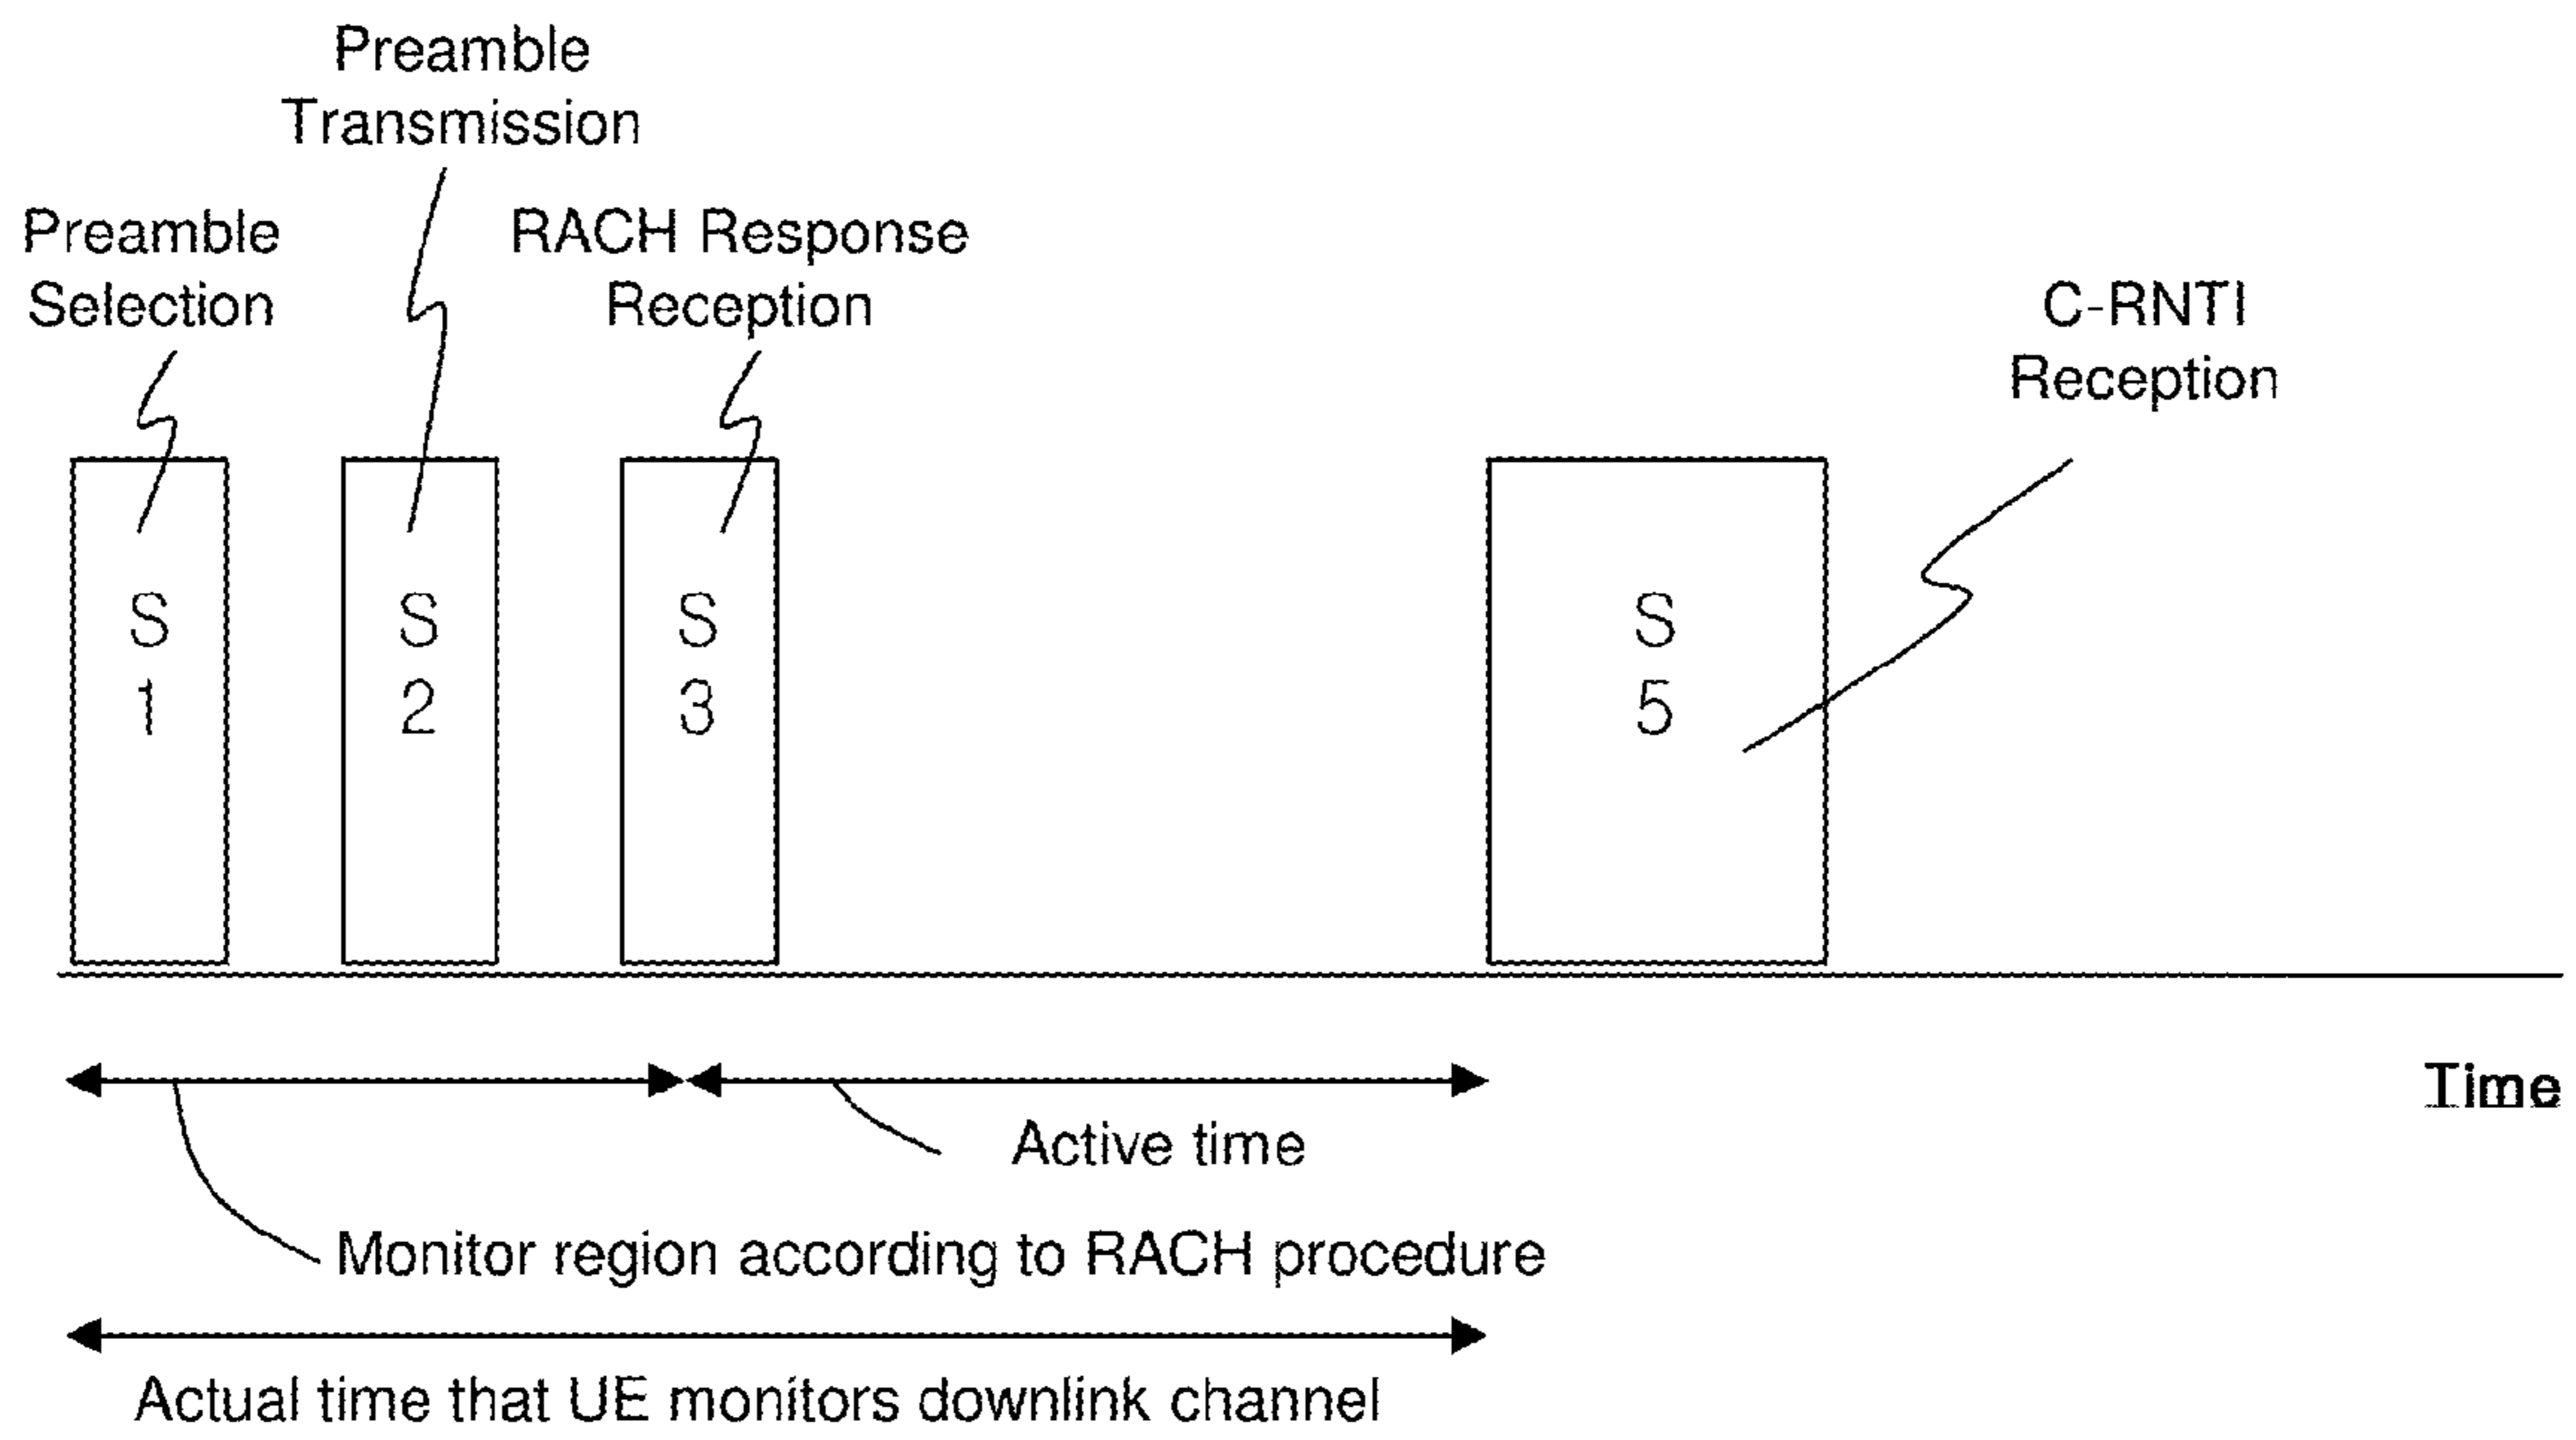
Preamble Transmission

Preamble Selection

RACH Response Reception

C-RNTI Reception

S 1

S 2

S 3

S 5

Time

Active time

Monitor region according to RACH procedure

Actual time that UE monitors downlink channel